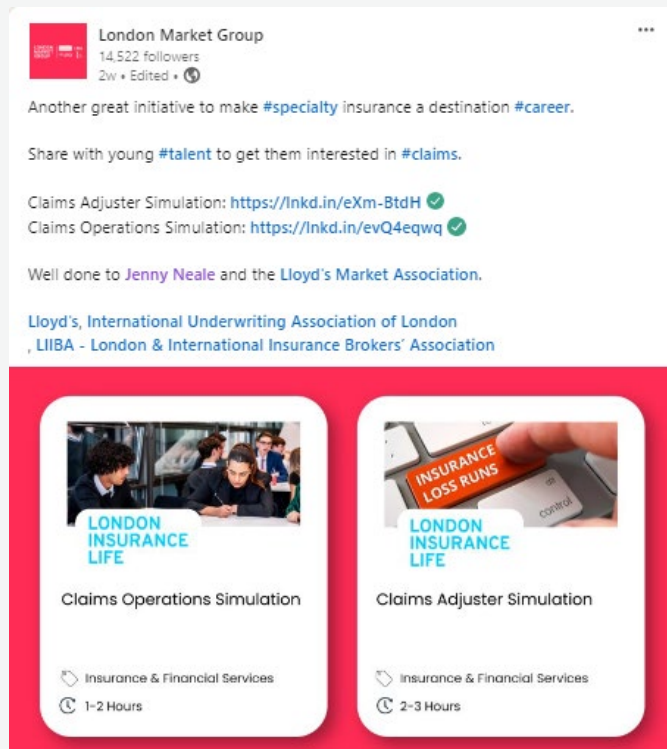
London Market Group
14,522 followers
2w • Edited •

Another great initiative to make #specialty insurance a destination #career.

Share with young #talent to get them interested in #claims.

Claims Adjuster Simulation: https://lnkd.in/eXm-BtdH
Claims Operations Simulation: https://lnkd.in/evQ4eqwq

Well done to Jenny Neale and the Lloyd's Market Association.

Lloyd's, International Underwriting Association of London
, LIIBA - London & International Insurance Brokers' Association

LONDON INSURANCE LIFE

Claims Operations Simulation

Insurance & Financial Services

1-2 Hours

INSURANCE LOSS RUNS

control

LONDON INSURANCE LIFE

Claims Adjuster Simulation

Insurance & Financial Services

2-3 Hours